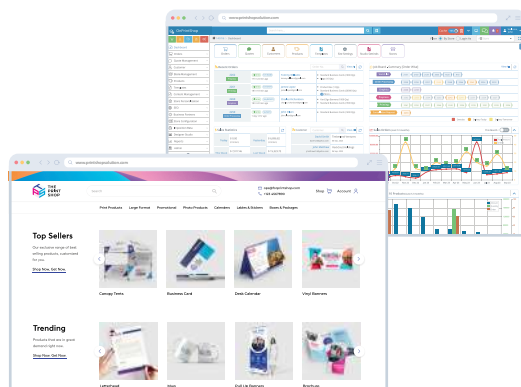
www.printshopsolution.com

THE PRINT SHOP

Search

sales@theprintshop.com
+123 4567890

Shop

Account

Print Products
Large Format
Promotional
Photo Products
Calendars
Labels & Stickers
Boxes & Packages

Top Sellers

Our exclusive range of best selling products, customized for you.

Shop Now, Get Now

Canopy Tents

Business Card

Desk Calendar

Vinyl Banners

Trending

Products that are in great demand right now.

Shop Now, Get Now

Letterhead

Mugs

Pull Up Banners

Brochures

www.printshopsolution.com